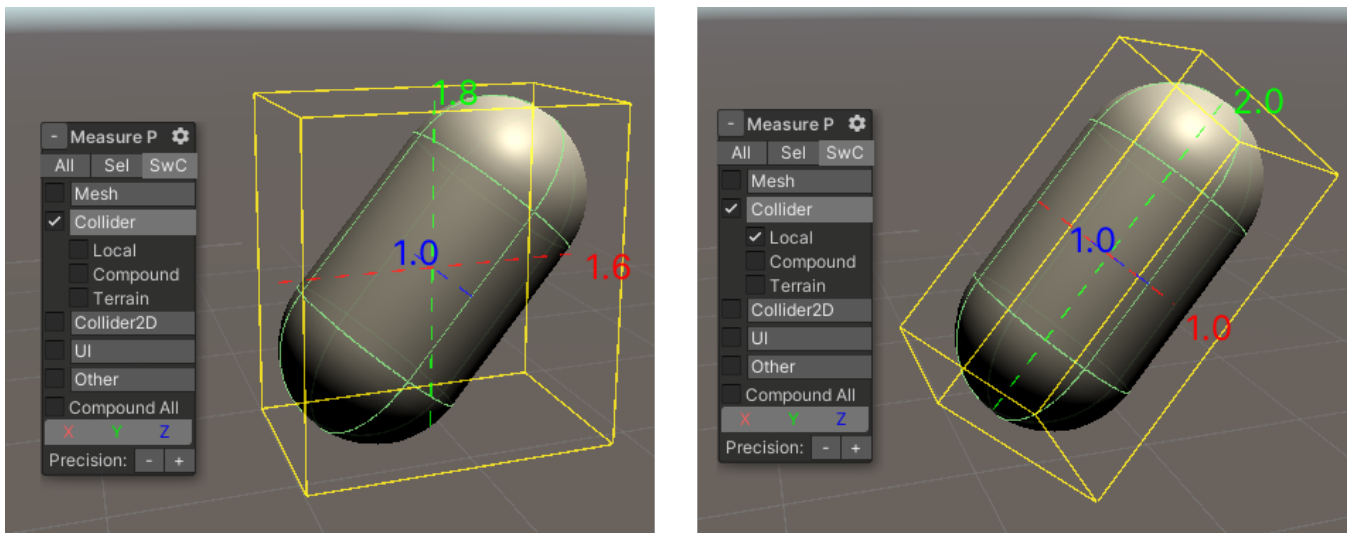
- Measure P
All Sel SwC
Mesh
✓ Collider
Local
Compound
Terrain
Collider2D
UI
Other
Compound All
X Y Z
Precision: - +

1.8
1.0
1.6

- Measure P
All Sel SwC
Mesh
✓ Collider
✓ Local
Compound
Terrain
Collider2D
UI
Other
Compound All
X Y Z
Precision: - +

2.0
1.0
1.0